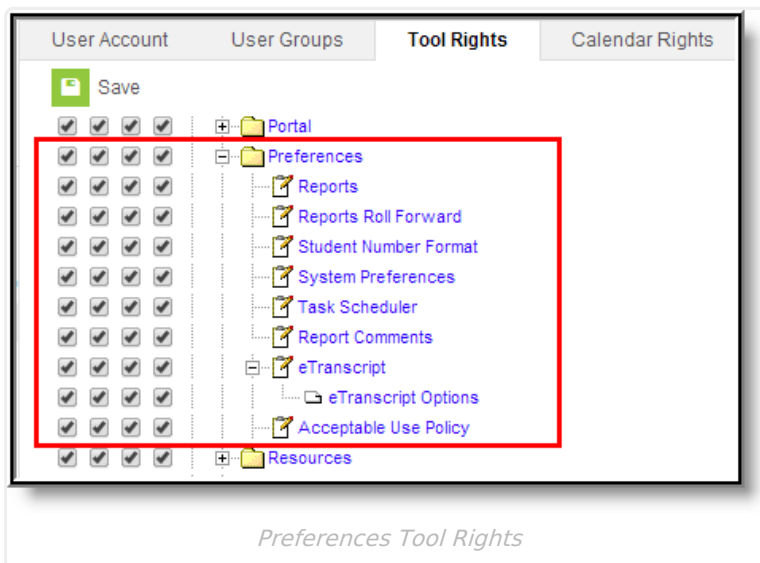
User Account | User Groups | Tool Rights | Calendar Rights

Save

Portal
Preferences
Reports
Reports Roll Forward
Student Number Format
System Preferences
Task Scheduler
Report Comments
eTranscript
eTranscript Options
Acceptable Use Policy
Resources

Preferences Tool Rights